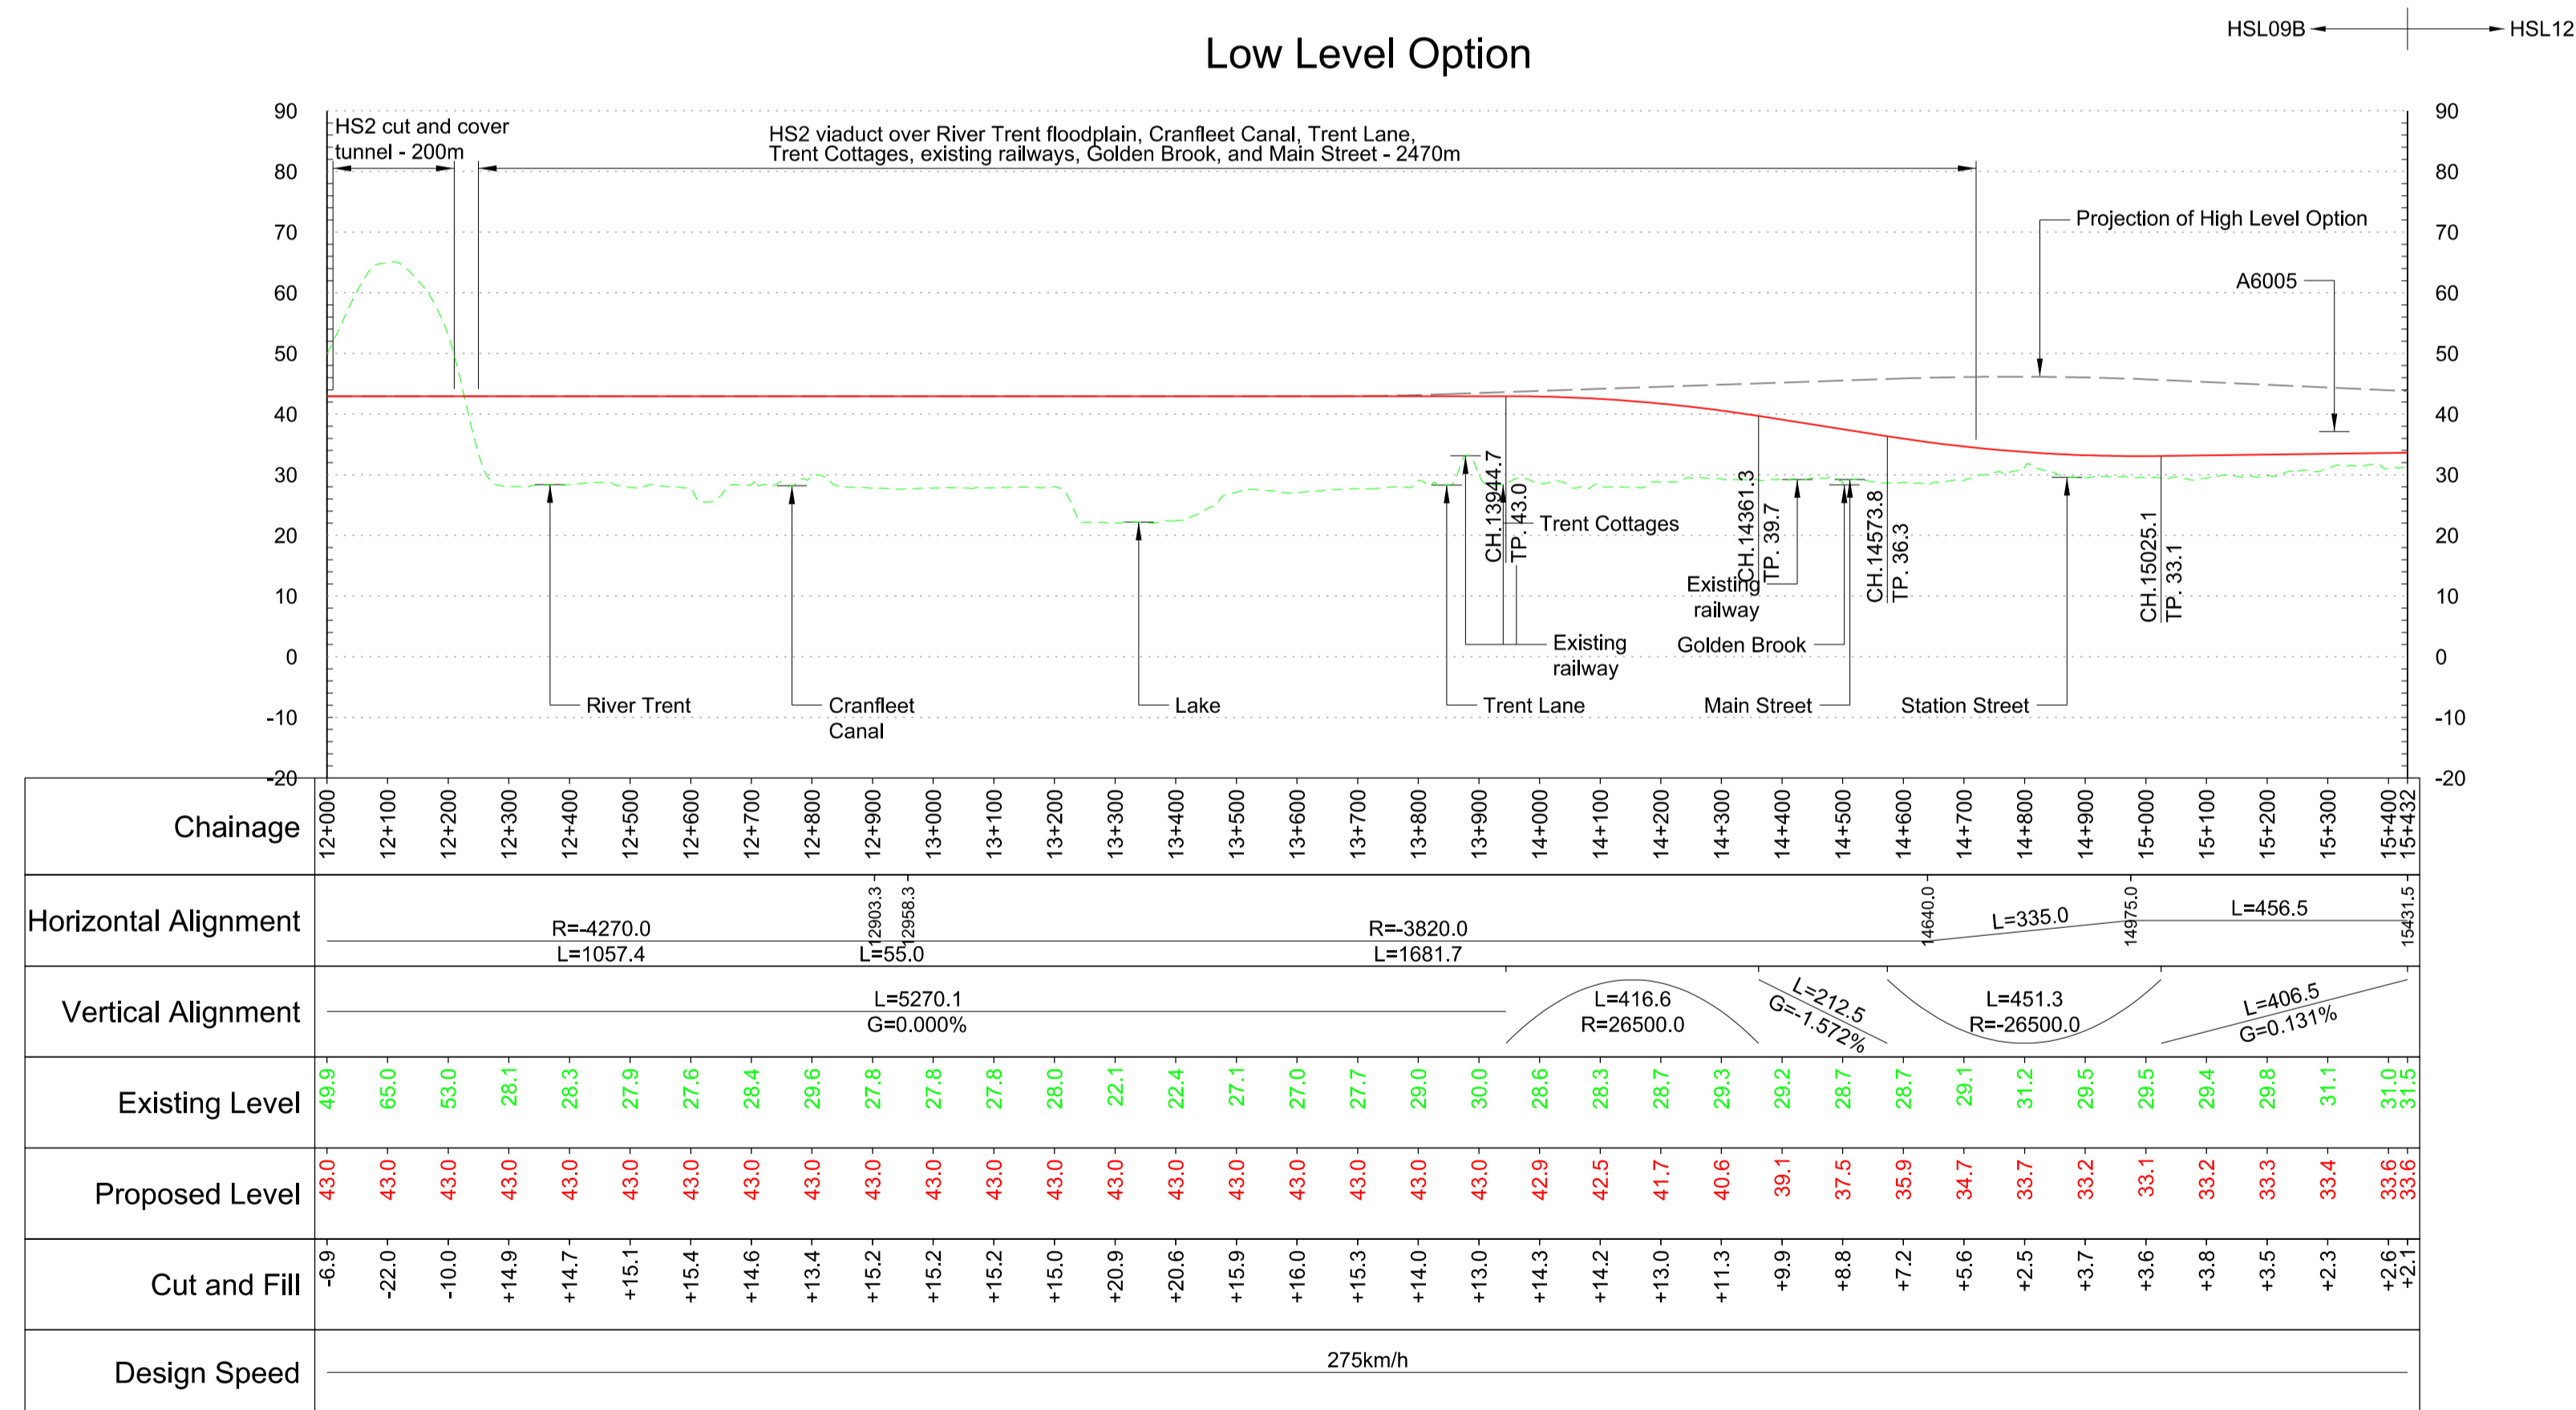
HSL09B HSL12

Low Level Option

90 80 70 60 50 40 30 20 10 0 -10 -20

HS2 cut and cover tunnel - 200m

HS2 viaduct over River Trent floodplain, Cranfleet Canal, Trent Lane, Trent Cottages, existing railways, Golden Brook, and Main Street - 2470m

Projection of High Level Option

A6005

CH.13944.7
TP. 43.0
Trent Cottages
CH.14361.3
TP. 39.7
Existing railway
CH.14573.8
TP. 36.3
CH.15025.1
TP. 33.1
Existing railway
Golden Brook
River Trent
Cranfleet Canal
Lake
Trent Lane
Main Street
Station Street

| Chainage | 12+000 | 12+100 | 12+200 | 12+300 | 12+400 | 12+500 | 12+600 | 12+700 | 12+800 | 12+900 | 13+000 | 13+100 | 13+200 | 13+300 | 13+400 | 13+500 | 13+600 | 13+700 | 13+800 | 13+900 | 14+000 | 14+100 | 14+200 | 14+300 | 14+400 | 14+500 | 14+600 | 14+700 | 14+800 | 14+900 | 15+000 | 15+100 | 15+200 | 15+300 | 15+400 | 15+432 |
|---|---|---|---|---|---|---|---|---|---|---|---|---|---|---|---|---|---|---|---|---|---|---|---|---|---|---|---|---|---|---|---|---|---|---|---|---|
| Existing Level | 49.9 | 65.0 | 53.0 | 28.1 | 28.3 | 27.9 | 27.6 | 28.4 | 29.6 | 27.8 | 27.8 | 27.8 | 28.0 | 22.1 | 22.4 | 27.1 | 27.0 | 27.7 | 29.0 | 30.0 | 28.6 | 28.3 | 28.7 | 29.3 | 29.2 | 28.7 | 28.7 | 29.1 | 31.2 | 29.5 | 29.5 | 29.4 | 29.8 | 31.1 | 31.0 | 31.5 |
| Proposed Level | 43.0 | 43.0 | 43.0 | 43.0 | 43.0 | 43.0 | 43.0 | 43.0 | 43.0 | 43.0 | 43.0 | 43.0 | 43.0 | 43.0 | 43.0 | 43.0 | 43.0 | 43.0 | 43.0 | 43.0 | 42.9 | 42.5 | 41.7 | 40.6 | 39.1 | 37.5 | 35.9 | 34.7 | 33.7 | 33.2 | 33.1 | 33.2 | 33.3 | 33.4 | 33.6 | 33.6 |
| Cut and Fill | -6.9 | -22.0 | -10.0 | +14.9 | +14.7 | +15.1 | +15.4 | +14.6 | +13.4 | +15.2 | +15.2 | +15.2 | +15.0 | +20.9 | +20.6 | +15.9 | +16.0 | +15.3 | +14.0 | +13.0 | +14.3 | +14.2 | +13.0 | +11.3 | +9.9 | +8.8 | +7.2 | +5.6 | +2.5 | +3.7 | +3.6 | +3.8 | +3.5 | +2.3 | +2.6 | +2.1 |

Horizontal Alignment
R=-4270.0
L=1057.4
12903.3
12958.3
L=55.0
R=-3820.0
L=1681.7
14640.0
L=335.0
14975.0
L=456.5
15431.5

Vertical Alignment
L=5270.1
G=0.000%
L=416.6
R=26500.0
L=212.5
G=-1.572%
L=451.3
R=-26500.0
L=406.5
G=0.131%

Design Speed
275km/h